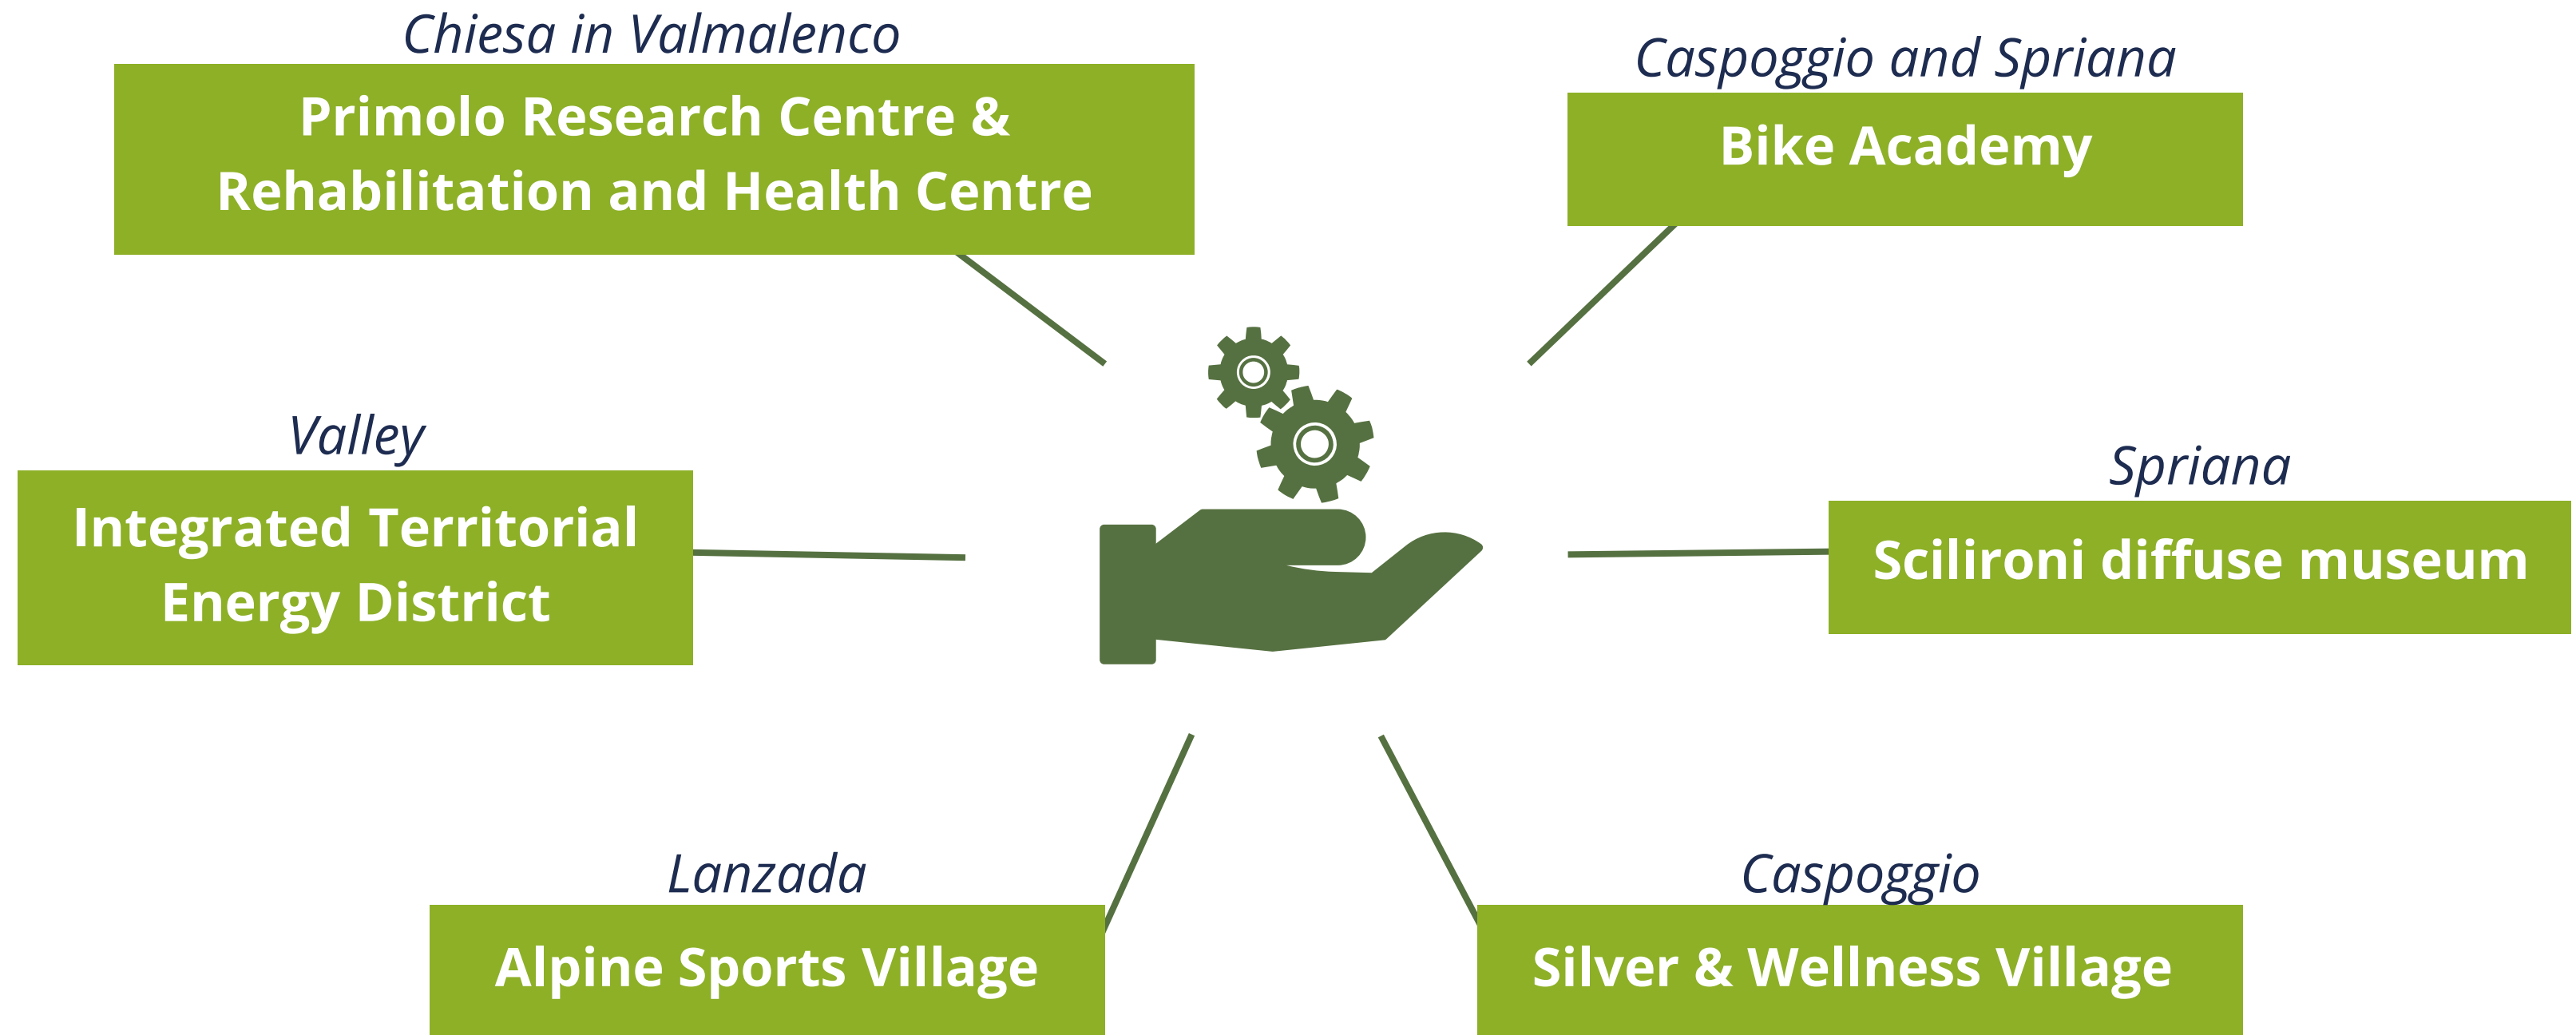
Chiesa in Valmalenco

Primolo Research Centre & Rehabilitation and Health Centre

Caspoggio and Spriana

Bike Academy

Valley

Integrated Territorial Energy District

Spriana

Scilironi diffuse museum

Lanzada

Alpine Sports Village

Caspoggio

Silver & Wellness Village